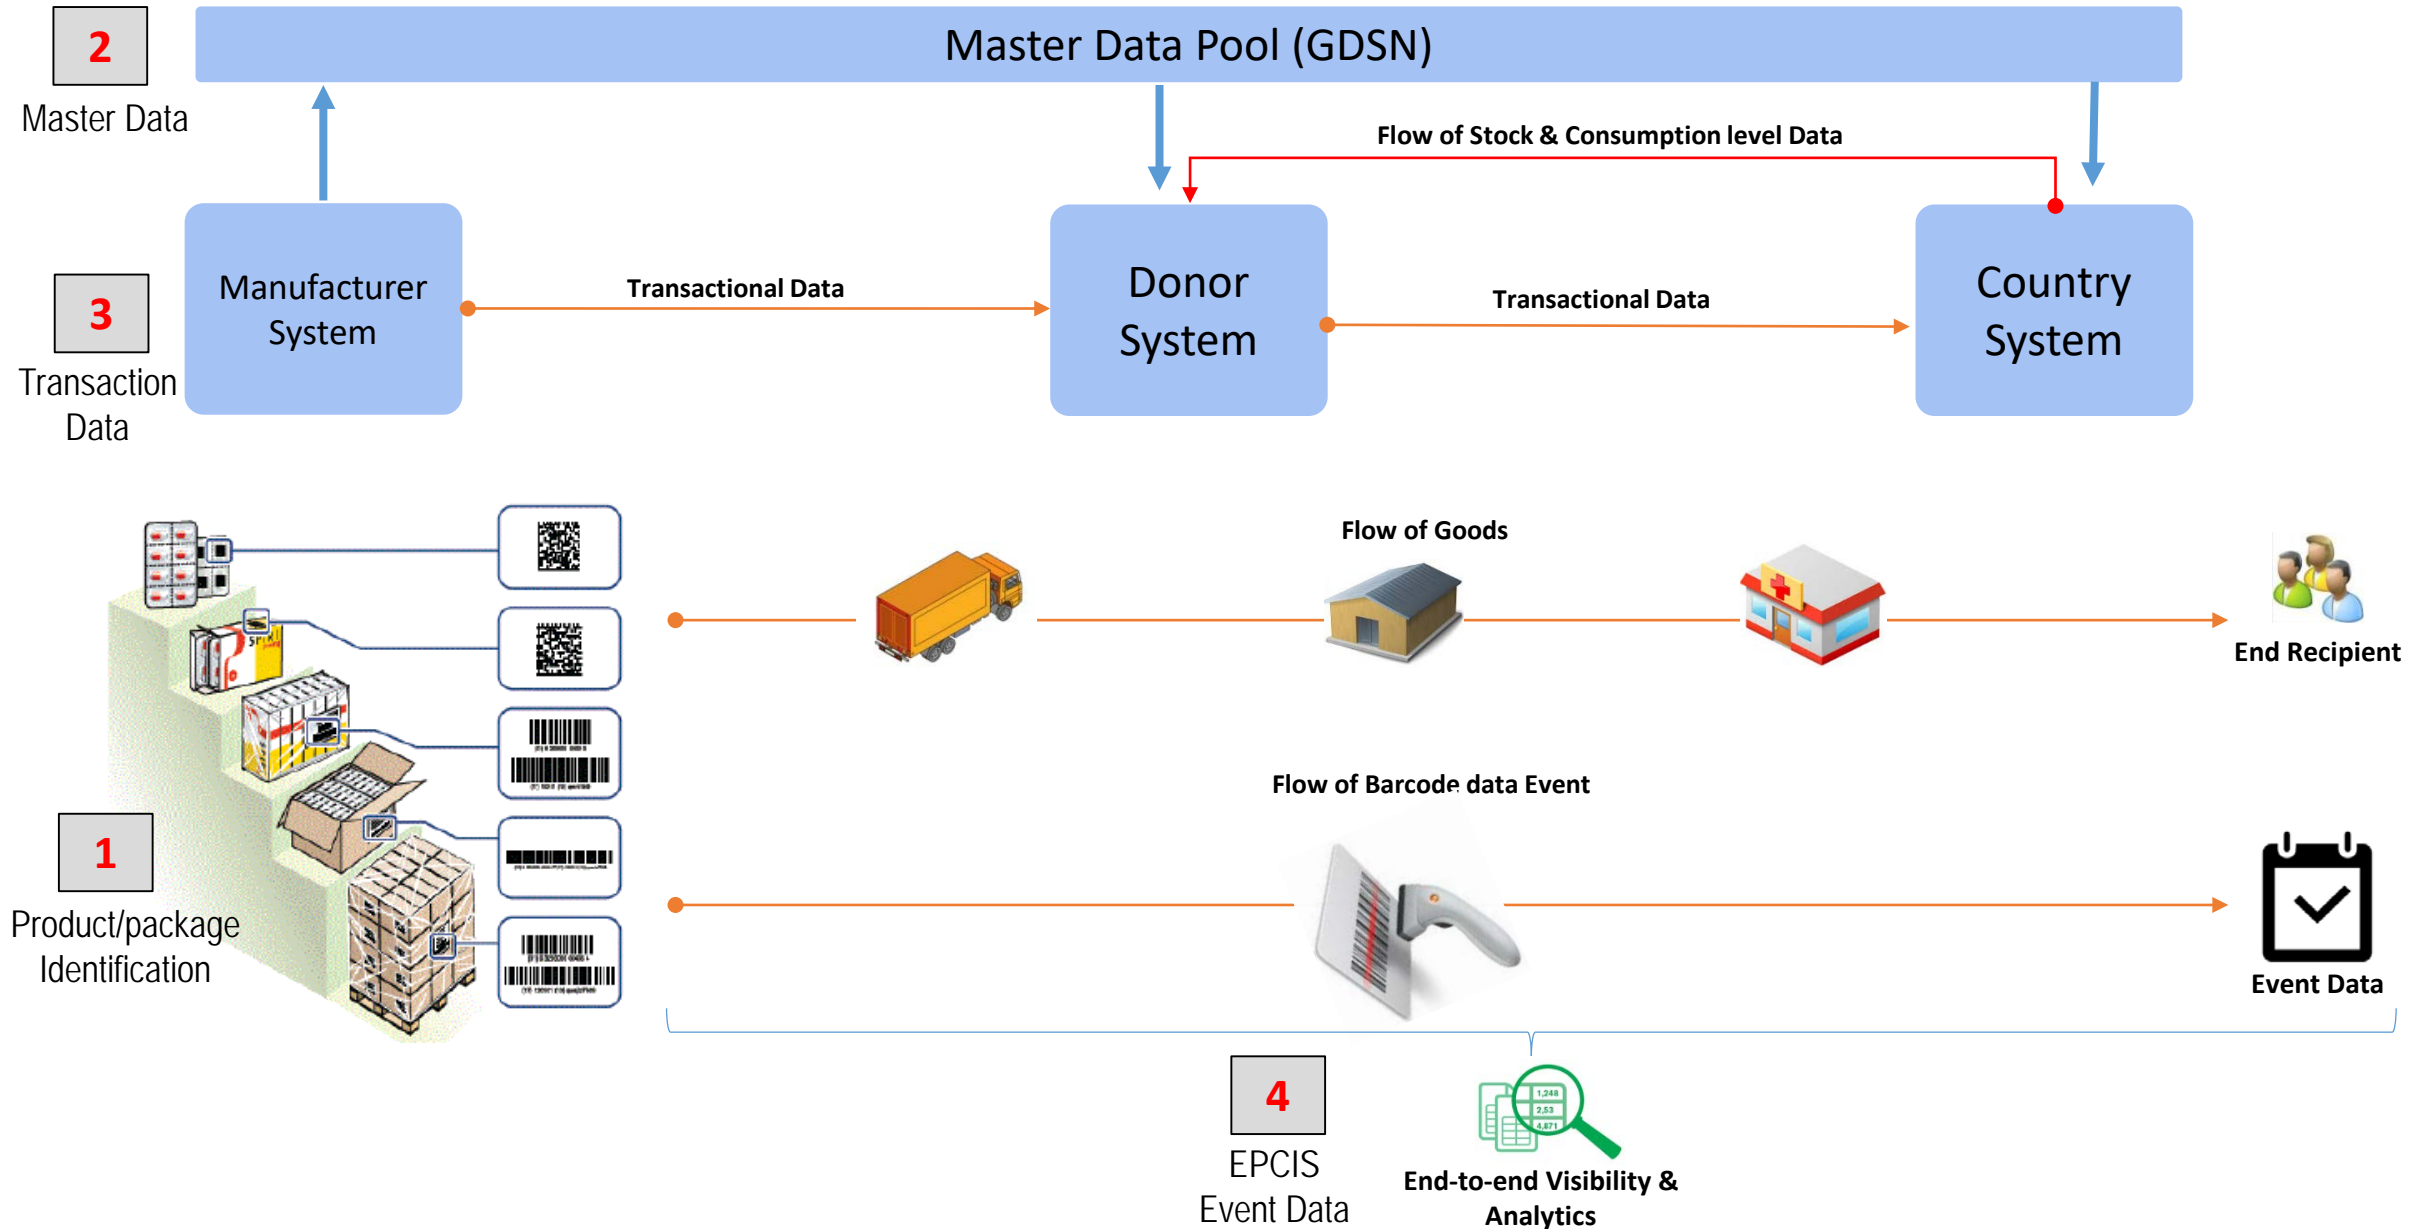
2
Master Data

Master Data Pool (GDSN)

Flow of Stock & Consumption level Data

3
Transaction Data

Manufacturer System

Transactional Data

Donor System

Transactional Data

Country System

Flow of Goods

End Recipient

Flow of Barcode data Event

1
Product/package Identification

Event Data

4
EPCIS Event Data

End-to-end Visibility & Analytics